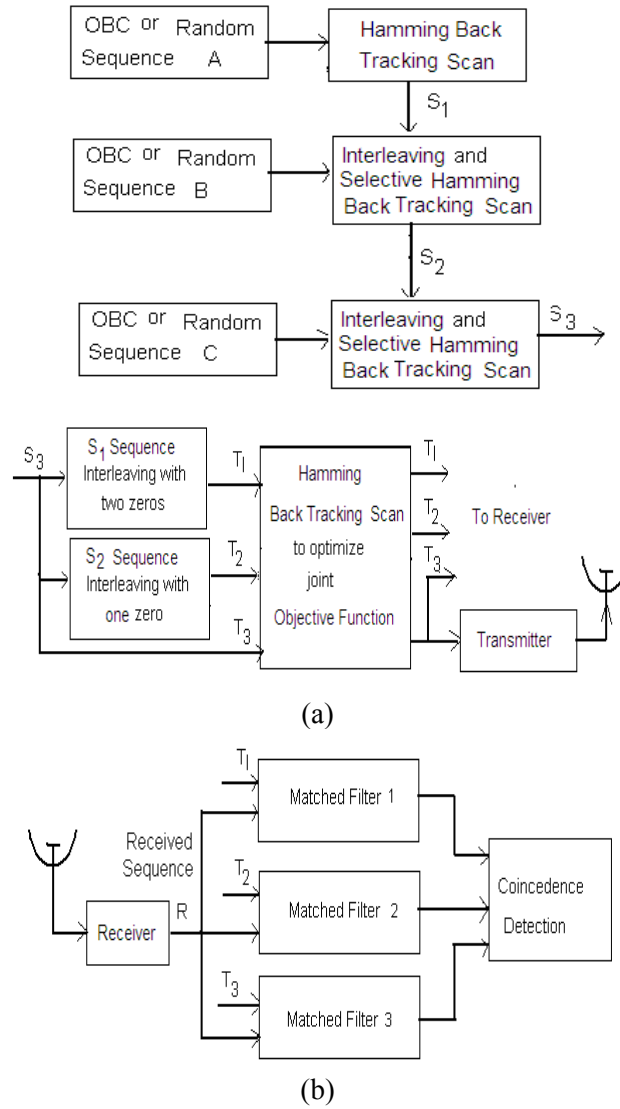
OBC or Random Sequence A

Hamming Back Tracking Scan

$S_1$

OBC or Random Sequence B

Interleaving and Selective Hamming Back Tracking Scan

$S_2$

OBC or Random Sequence C

Interleaving and Selective Hamming Back Tracking Scan

$S_3$

$S_3$

$S_1$ Sequence Interleaving with two zeros

$T_1$

$S_2$ Sequence Interleaving with one zero

$T_2$

$T_3$

Hamming Back Tracking Scan to optimize joint Objective Function

$T_1$

$T_2$

$T_3$

To Receiver

Transmitter

(a)

$T_1$

Matched Filter 1

Received Sequence

$T_2$

Matched Filter 2

Receiver

R

$T_3$

Matched Filter 3

Coincedence Detection

(b)